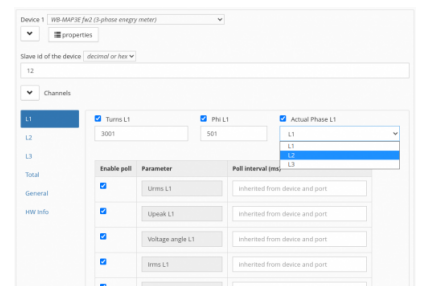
Device 1 WB-MAP3E fw2 (3-phase energy meter)

properties

Slave id of the device decimal or hex

12

Channels

L1
L2
L3
Total
General
HW Info

Turns L1
3001

Phi L1
501

Actual Phase L1
L1
L1
L2
L3

| Enable poll | Parameter | Poll interval (ms) |
|---|---|---|
| ☑ | Urms L1 | Inherited from device and port |
| ☑ | Upeak L1 | Inherited from device and port |
| ☑ | Voltage angle L1 | Inherited from device and port |
| ☑ | Irms L1 | Inherited from device and port |